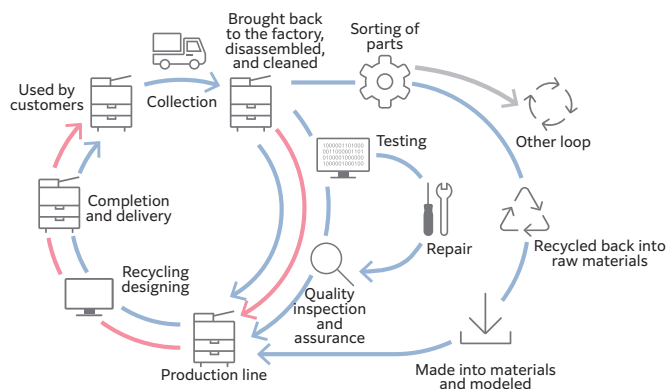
Brought back to the factory, disassembled, and cleaned

Sorting of parts

Used by customers

Collection

Other loop

Testing

1000001101000
0011000001101
0100001000000
1000001000100

Completion and delivery

Repair

Recycled back into raw materials

Recycling designing

Quality inspection and assurance

Production line

Made into materials and modeled